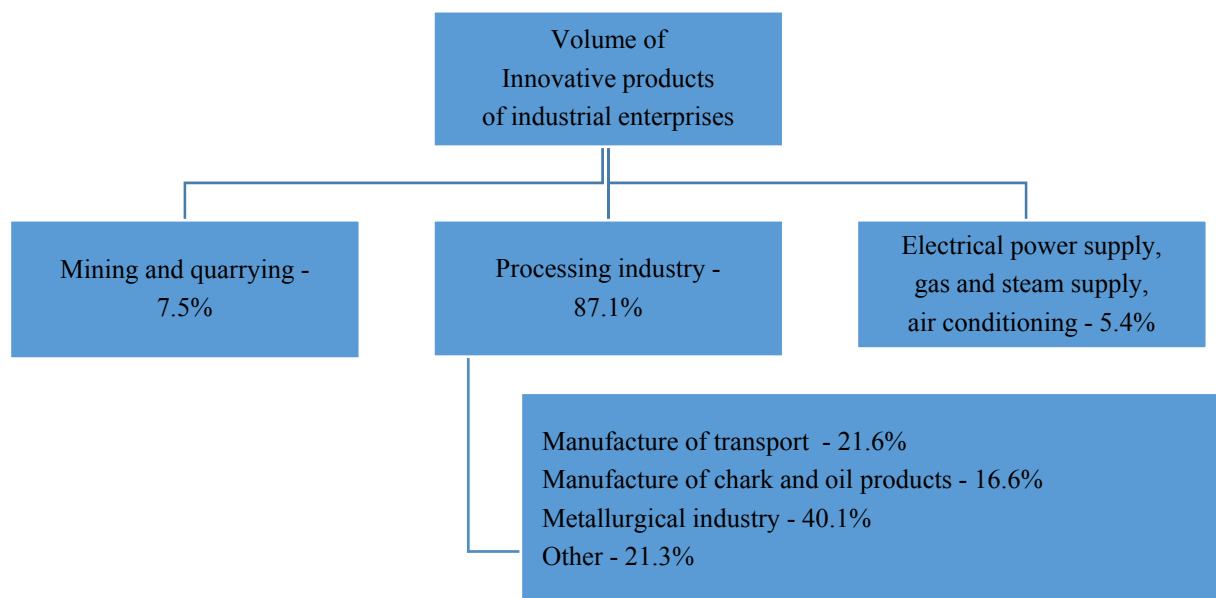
Volume of
Innovative products
of industrial enterprises

Mining and quarrying - 7.5%

Processing industry - 87.1%

Electrical power supply, gas and steam supply, air conditioning - 5.4%

Manufacture of transport - 21.6%
Manufacture of chark and oil products - 16.6%
Metallurgical industry - 40.1%
Other - 21.3%